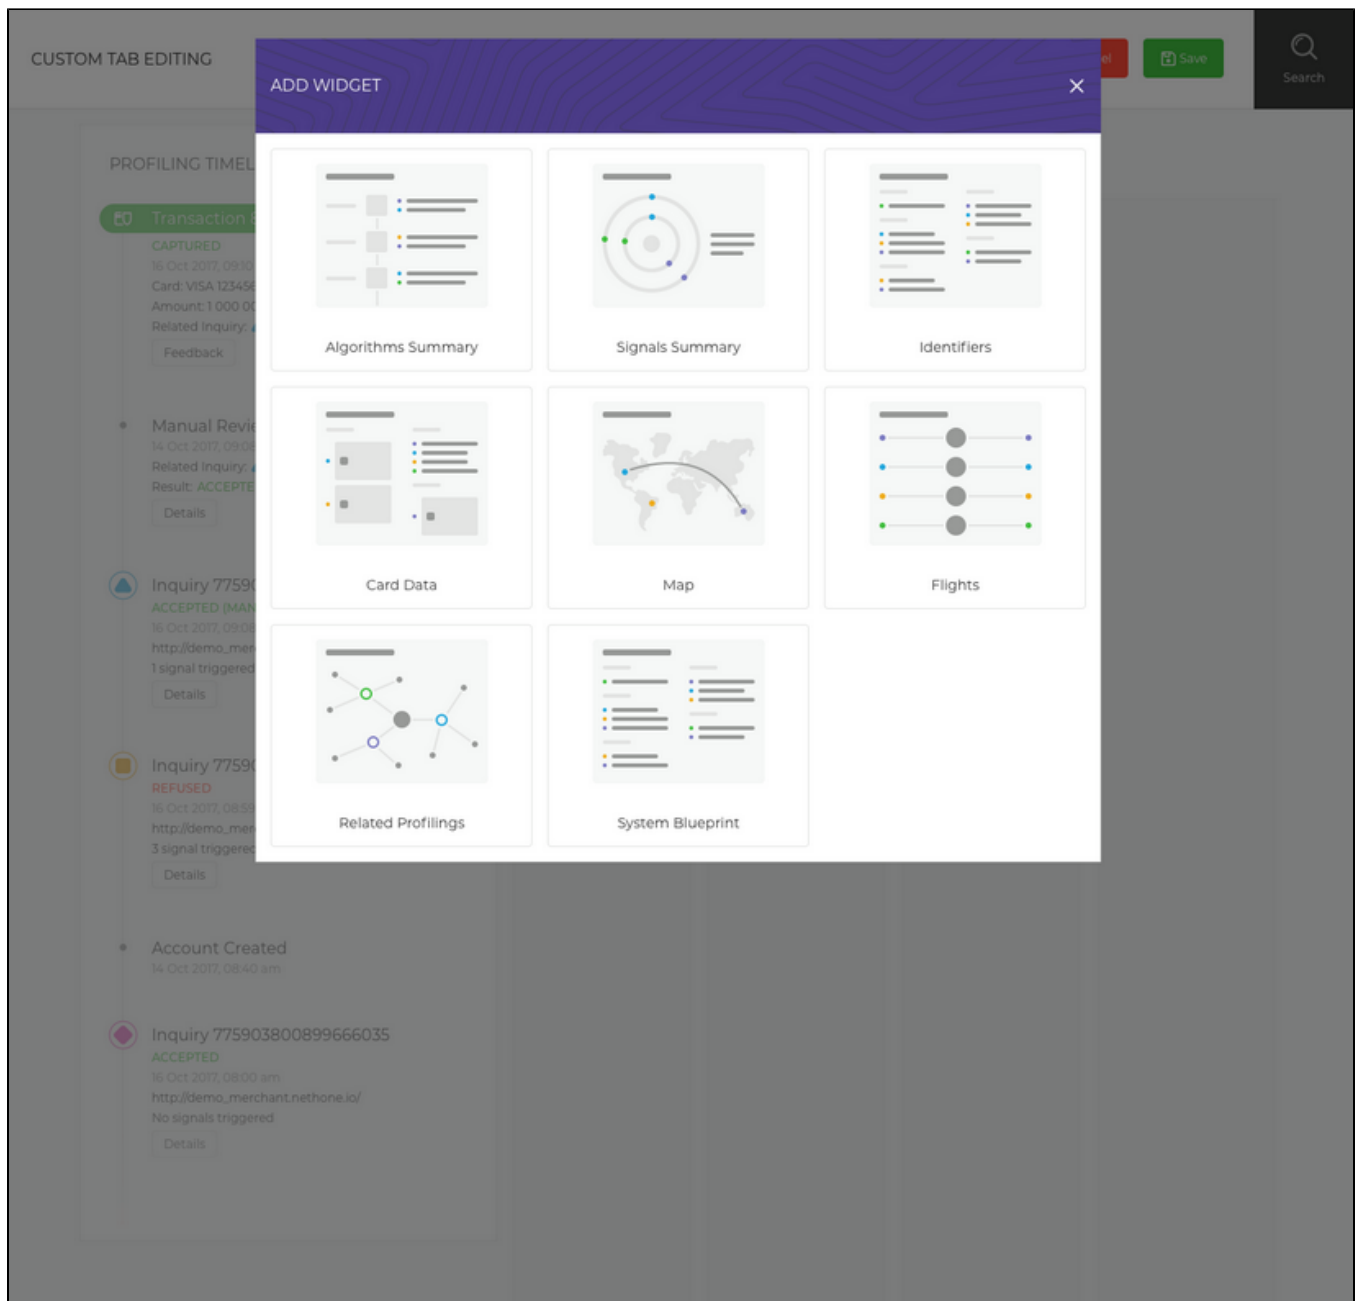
CUSTOM TAB EDITING

el

Save

Search

PROFILING TIMEL

Transaction

CAPTURED

16 Oct 2017, 09:10

Card: VISA 123456

Amount: 1 000 00

Related Inquiry:

Feedback

Manual Revi

14 Oct 2017, 09:0

Related Inquiry:

Result: ACCEPTE

Details

Inquiry 77590

ACCEPTED (MAN

16 Oct 2017, 09:0

http://demo_mer

1 signal triggered

Details

Inquiry 77590

REFUSED

16 Oct 2017, 08:5

http://demo_mer

3 signal triggere

Details

Account Created

14 Oct 2017, 08:40 am

Inquiry 775903800899666035

ACCEPTED

16 Oct 2017, 08:00 am

http://demo_merchant.nethone.io/

No signals triggered

Details

ADD WIDGET

×

Algorithms Summary

Signals Summary

Identifiers

Card Data

Map

Flights

Related Profilings

System Blueprint